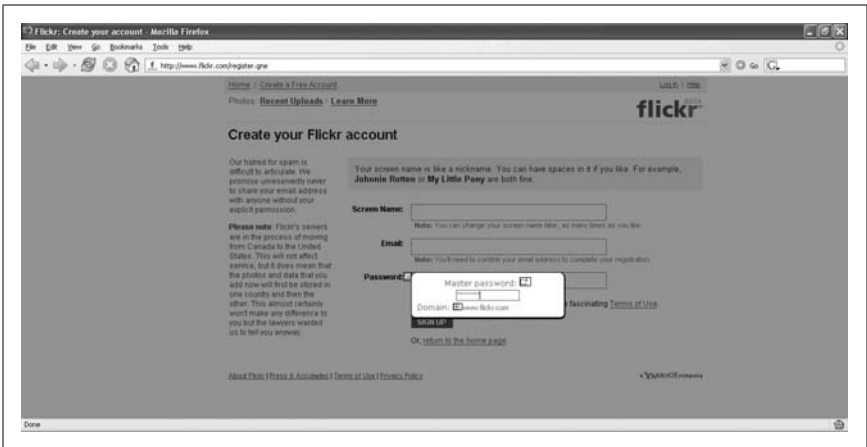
Flickr: Create your account - Mozilla Firefox

File Edit View Go Bookmarks Tools Help

http://www.flickr.com/register.gne

Go

Home | Create a Free Account

Log in | Help

Photos: Recent Uploads · Learn More

flickr BETA

Create your Flickr account

Our hatred for spam is difficult to articulate. We promise unreservedly never to share your email address with anyone without your explicit permission.

Please note: Flickr's servers are in the process of moving from Canada to the United States. This will not affect service, but it does mean that the photos and data that you add now will first be stored in one country and then the other. This almost certainly won't make any difference to you but the lawyers wanted us to tell you anyway.

Your screen name is like a nickname. You can have spaces in it if you like. For example, Johnnix Rotten or My Little Pony are both fine.

Screen Name:

Note: You can change your screen name later, as many times as you like.

Email:

Note: You'll need to confirm your email address to complete your registration.

Password:

Master password:

Domain: www.flickr.com

fascinating Terms of Use.

SIGN UP

Or, return to the home page.

About Flickr | Press & Accolades | Terms of Use | Privacy Policy

a YAHOO! company

Done